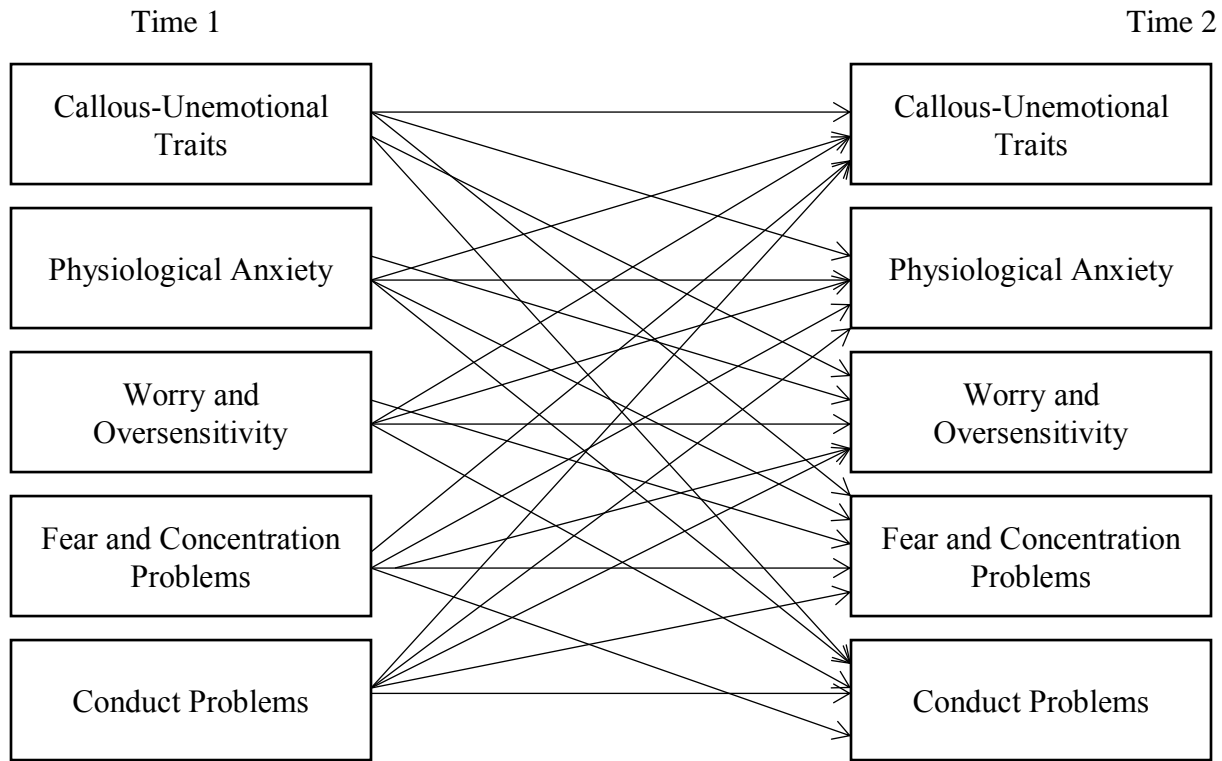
Time 1

Time 2

Callous-Unemotional Traits

Physiological Anxiety

Worry and Oversensitivity

Fear and Concentration Problems

Conduct Problems

Callous-Unemotional Traits

Physiological Anxiety

Worry and Oversensitivity

Fear and Concentration Problems

Conduct Problems